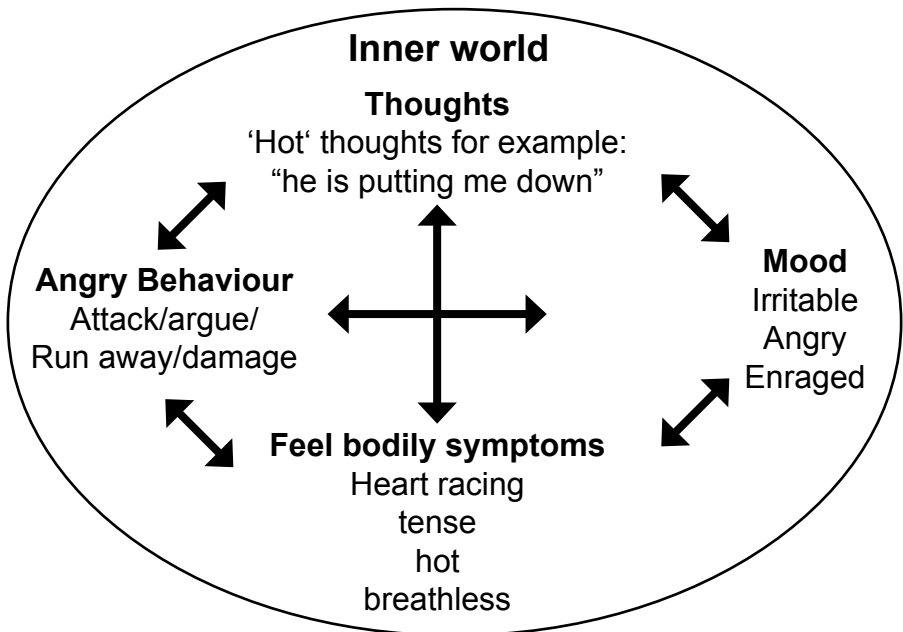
Inner world

Thoughts
'Hot' thoughts for example:
"he is putting me down"

Angry Behaviour
Attack/argue/
Run away/damage

Mood
Irritable
Angry
Enraged

Feel bodily symptoms
Heart racing
tense
hot
breathless